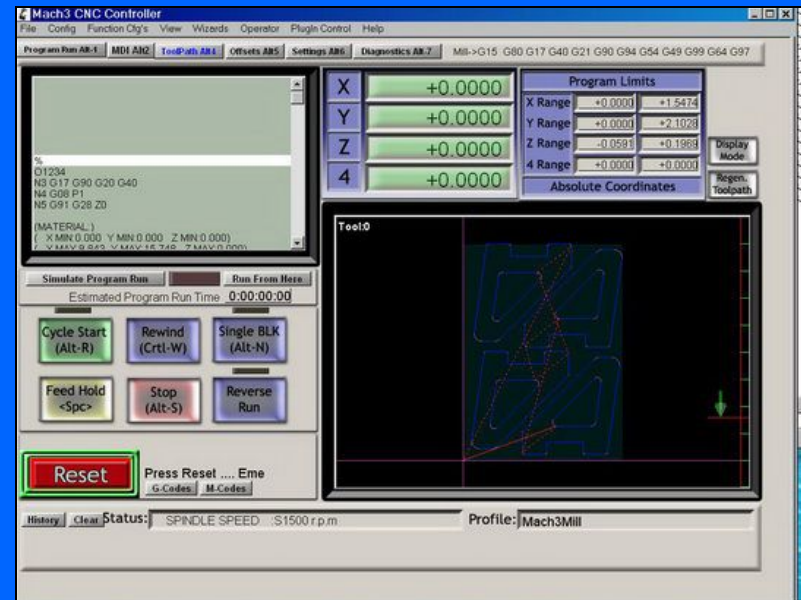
Mach3 CNC Controller

File Config Function Cfg's View Wizards Operator PlugIn Control Help

Program Run Alt-1 MDI Alt2 ToolPath Alt4 Offsets Alt5 Settings Alt6 Diagnostics Alt-7 Mill->G15 G80 G17 G40 G21 G90 G94 G54 G49 G99 G64 G97

%
O1234
N3 G17 G90 G20 G40
N4 G08 P1
N5 G91 G28 Z0

(MATERIAL:)
( X MIN:0.000 Y MIN:0.000 Z MIN:0.000)
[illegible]

| X | +0.0000 |
|---|---|
| Y | +0.0000 |
| Z | +0.0000 |
| 4 | +0.0000 |

Program Limits

| X Range | +0.0000 | +1.5474 |
|---|---|---|
| Y Range | +0.0000 | +2.1028 |
| Z Range | -0.0591 | +0.1969 |
| 4 Range | +0.0000 | +0.0000 |

Absolute Coordinates

Display Mode

Regen. Toolpath

Tool:0

Simulate Program Run Run From Here

Estimated Program Run Time 0:00:00:00

Cycle Start (Alt-R)
Rewind (Crtl-W)
Single BLK (Alt-N)
Feed Hold <Spc>
Stop (Alt-S)
Reverse Run

Reset

Press Reset .... Eme

G-Codes M-Codes

History Clear Status: SPINDLE SPEED :S1500 r.p.m

Profile: Mach3Mill